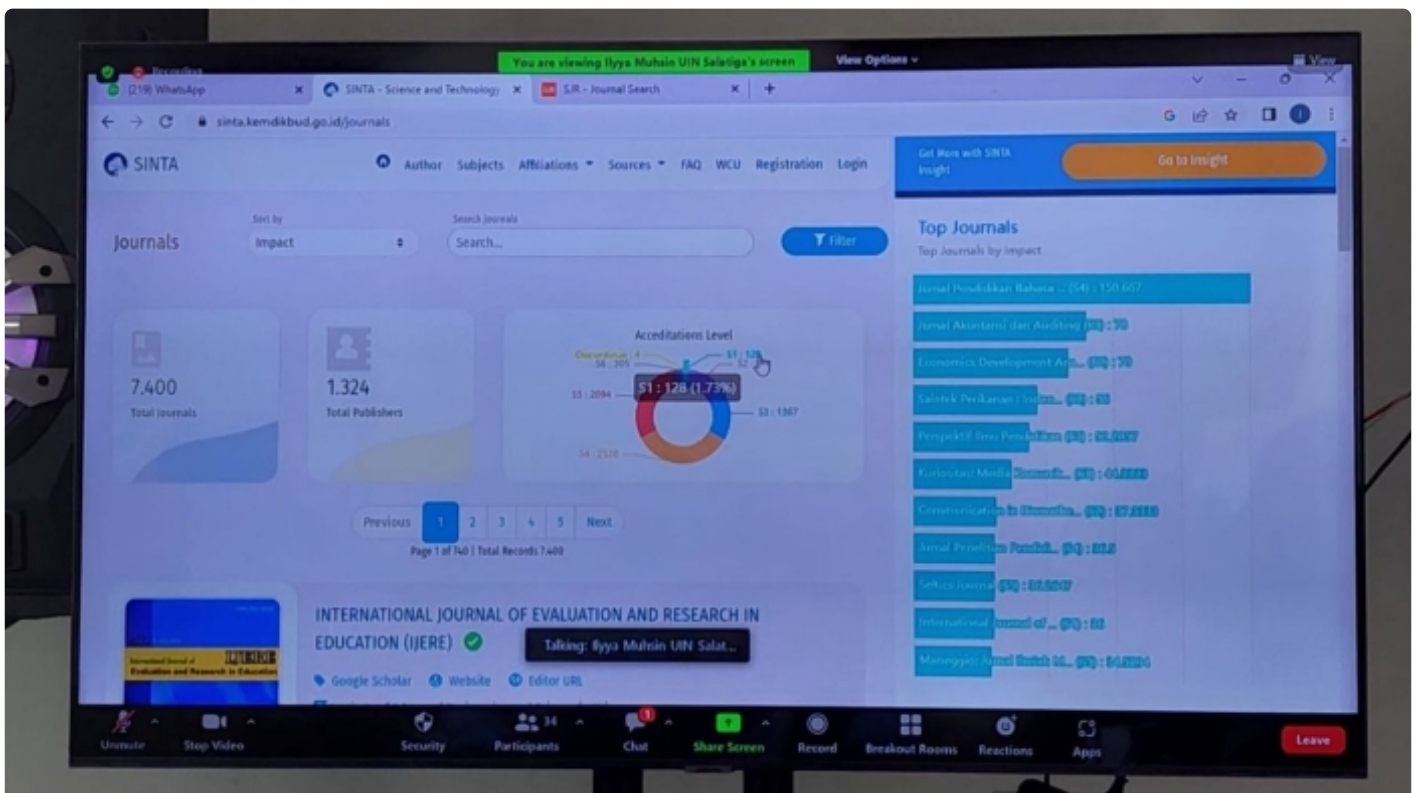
You are viewing Ilyya Muhsin UIN Salatiga's screen
View Options
View
Recording
(219) WhatsApp
SINTA - Science and Technology
SJR - Journal Search
sinta.kemdikbud.go.id/journals
SINTA
Author Subjects Affiliations Sources FAQ WCU Registration Login
Get More with SINTA Insight
Go to Insight
Journals
Sort by
Impact
Search journals
Search...
Filter
Top Journals
Top Journals by Impact
Jurnal Pendidikan Bahasa ... (S4) : 150.667
Jurnal Akuntansi dan Auditing (S3) : 70
Economics Development An... (S3) : 70
Saintek Perikanan : Indon... (S3) : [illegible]
Perspektif Ilmu Pendidikan (S3) : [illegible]
Kuriositas: Media Komunik... (S3) : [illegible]
Communication in Biomathe... (S3) : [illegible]
Jurnal Penelitian Pendidi... (S3) : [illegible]
Seltics Journal (S3) : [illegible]
International Journal of ... (S3) : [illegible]
Manager: Jurnal Ilmiah M... (S3) : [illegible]
7.400
Total Journals
1.324
Total Publishers
Accreditations Level
Discontinue : 4
S6 : 305
S1 : 128
S2
S1 : 128 (1.73%)
S5 : 2094
S3 : 1367
S4 : 2538
Previous 1 2 3 4 5 Next
Page 1 of 740 | Total Records 7.400
INTERNATIONAL JOURNAL OF EVALUATION AND RESEARCH IN EDUCATION (IJERE)
Talking: Ilyya Muhsin UIN Salat...
International Journal of Evaluation and Research in Education
IJERE
Google Scholar Website Editor URL
Unmute Stop Video Security 34 Participants Chat Share Screen Record Breakout Rooms Reactions Apps Leave